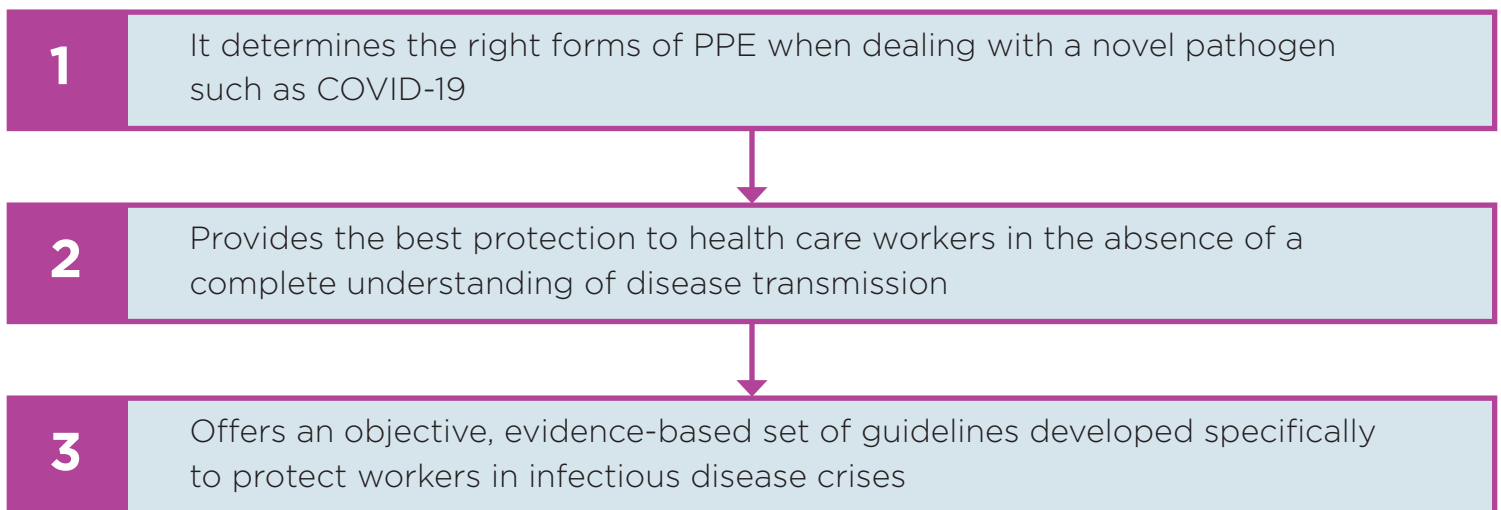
1

It determines the right forms of PPE when dealing with a novel pathogen such as COVID-19

2

Provides the best protection to health care workers in the absence of a complete understanding of disease transmission

3

Offers an objective, evidence-based set of guidelines developed specifically to protect workers in infectious disease crises